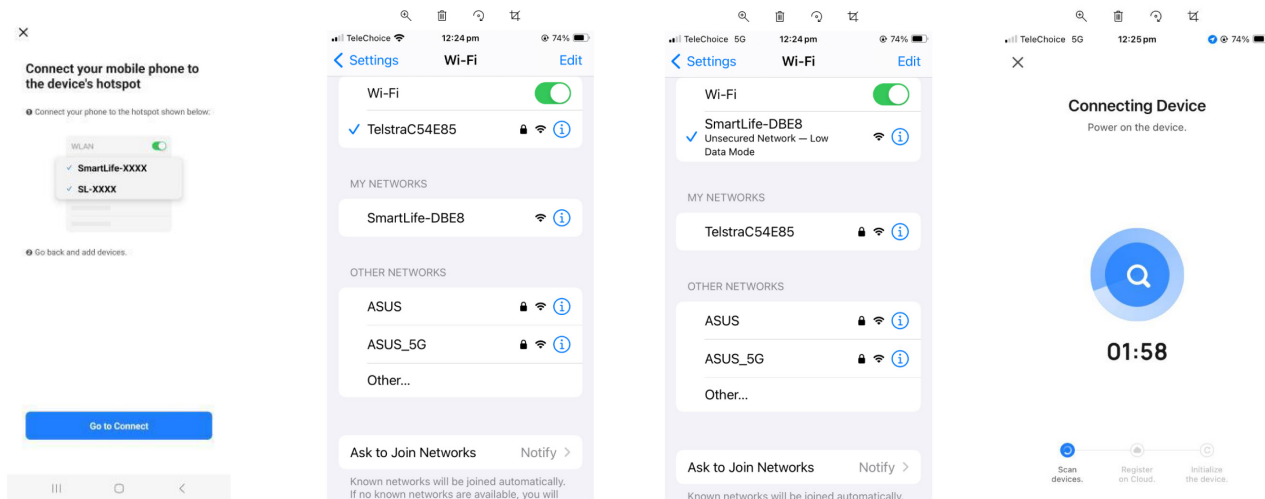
Connect your mobile phone to the device's hotspot

❶ Connect your phone to the hotspot shown below:

WLAN

✓ SmartLife-XXXX

✓ SL-XXXX

❷ Go back and add devices.

Go to Connect

TeleChoice 12:24 pm 74%

< Settings Wi-Fi Edit

Wi-Fi

✓ TelstraC54E85

MY NETWORKS

SmartLife-DBE8

OTHER NETWORKS

ASUS

ASUS_5G

Other...

Ask to Join Networks Notify >

Known networks will be joined automatically. If no known networks are available, you will

TeleChoice 5G 12:24 pm 74%

< Settings Wi-Fi Edit

Wi-Fi

✓ SmartLife-DBE8
Unsecured Network — Low Data Mode

MY NETWORKS

TelstraC54E85

OTHER NETWORKS

ASUS

ASUS_5G

Other...

Ask to Join Networks Notify >

Known networks will be joined automatically.

TeleChoice 5G 12:25 pm 74%

Connecting Device

Power on the device.

01:58

Scan devices.

Register on Cloud.

Initialize the device.